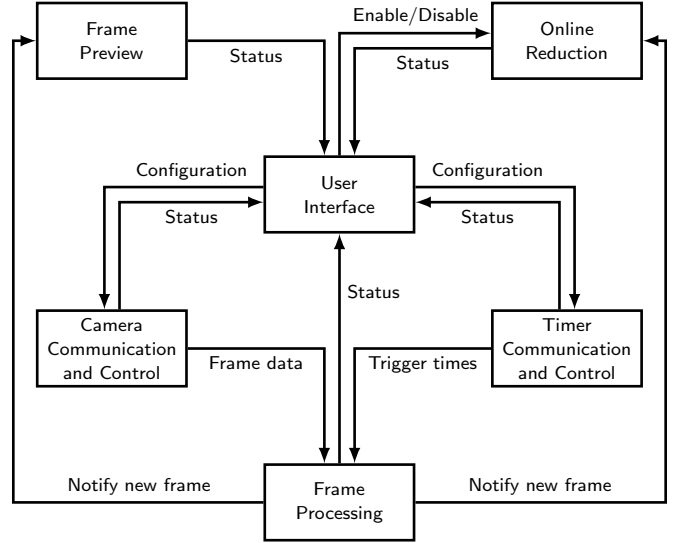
Frame Preview

Status

Enable/Disable

Online Reduction

Status

Configuration

Status

User Interface

Configuration

Status

Status

Camera Communication and Control

Frame data

Trigger times

Timer Communication and Control

Notify new frame

Frame Processing

Notify new frame